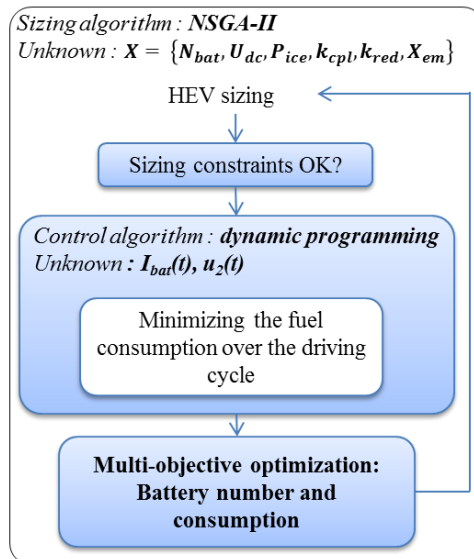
Sizing algorithm : NSGA-II
Unknown : $X = \{N_{bat}, U_{dc}, P_{ice}, k_{cpl}, k_{red}, X_{em}\}$

HEV sizing

Sizing constraints OK?

Control algorithm : dynamic programming
Unknown : $I_{bat}(t)$, $u_2(t)$

Minimizing the fuel consumption over the driving cycle

Multi-objective optimization: Battery number and consumption